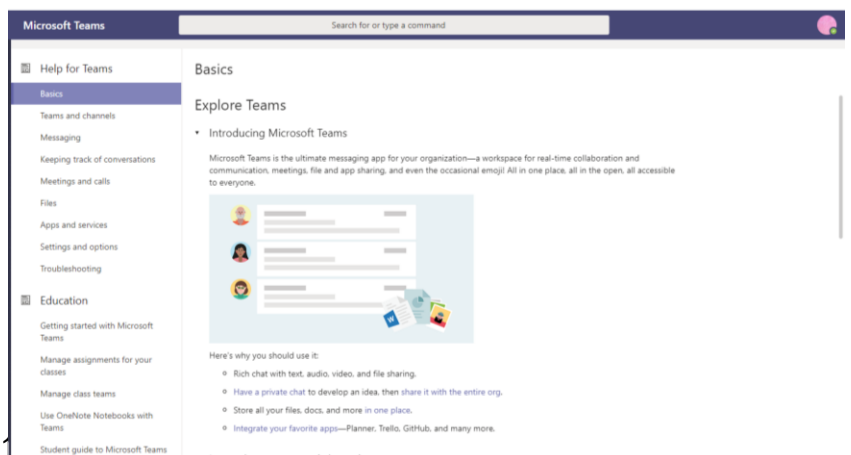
Microsoft Teams

Search for or type a command

Help for Teams

Basics

Teams and channels

Messaging

Keeping track of conversations

Meetings and calls

Files

Apps and services

Settings and options

Troubleshooting

Education

Getting started with Microsoft Teams

Manage assignments for your classes

Manage class teams

Use OneNote Notebooks with Teams

Student guide to Microsoft Teams

Basics

Explore Teams

• Introducing Microsoft Teams

Microsoft Teams is the ultimate messaging app for your organization—a workspace for real-time collaboration and communication, meetings, file and app sharing, and even the occasional emoji! All in one place, all in the open, all accessible to everyone.

Here's why you should use it:

◦ Rich chat with text, audio, video, and file sharing.

◦ Have a private chat to develop an idea, then share it with the entire org.

◦ Store all your files, docs, and more in one place.

◦ Integrate your favorite apps—Planner, Trello, GitHub, and many more.